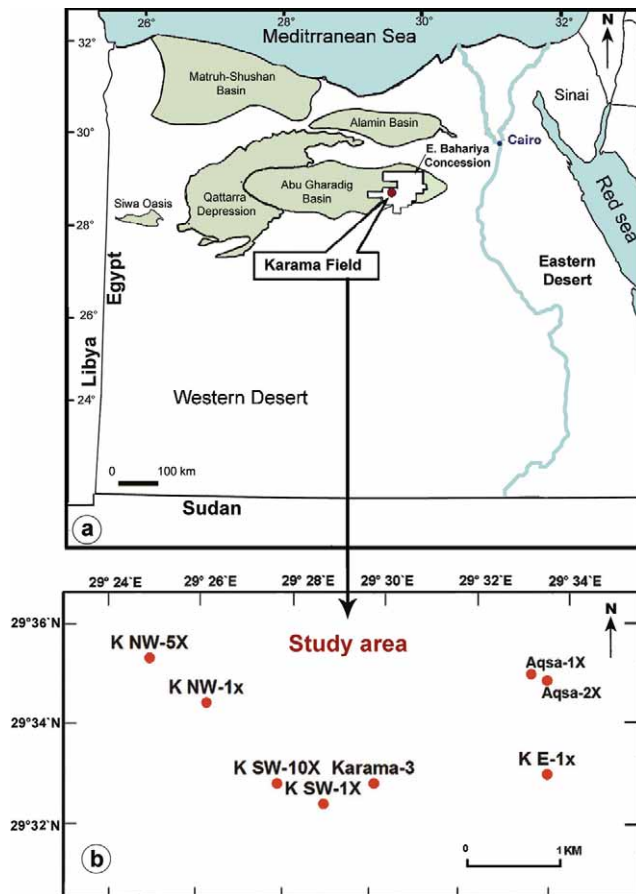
26° 28° 30° 32°
32° N
Meditrranean Sea
Matruh-Shushan Basin
30° Alamin Basin
Sinai
Cairo
E. Bahariya Concession
Siwa Oasis
Qattarra Depression
Abu Gharadig Basin
28°
Red sea
Karama Field
Eastern Desert
Egypt
26°
Libya
24°
Western Desert
0 100 km
Sudan
a

29° 24`E 29° 26`E 29° 28`E 29° 30`E 29° 32`E 29° 34`E
29°36`N
N
K NW-5X
Study area
Aqsa-1X
Aqsa-2X
K NW-1x
29°34`N
K SW-10X
Karama-3
K E-1x
K SW-1X
29°32`N
0 1KM
b